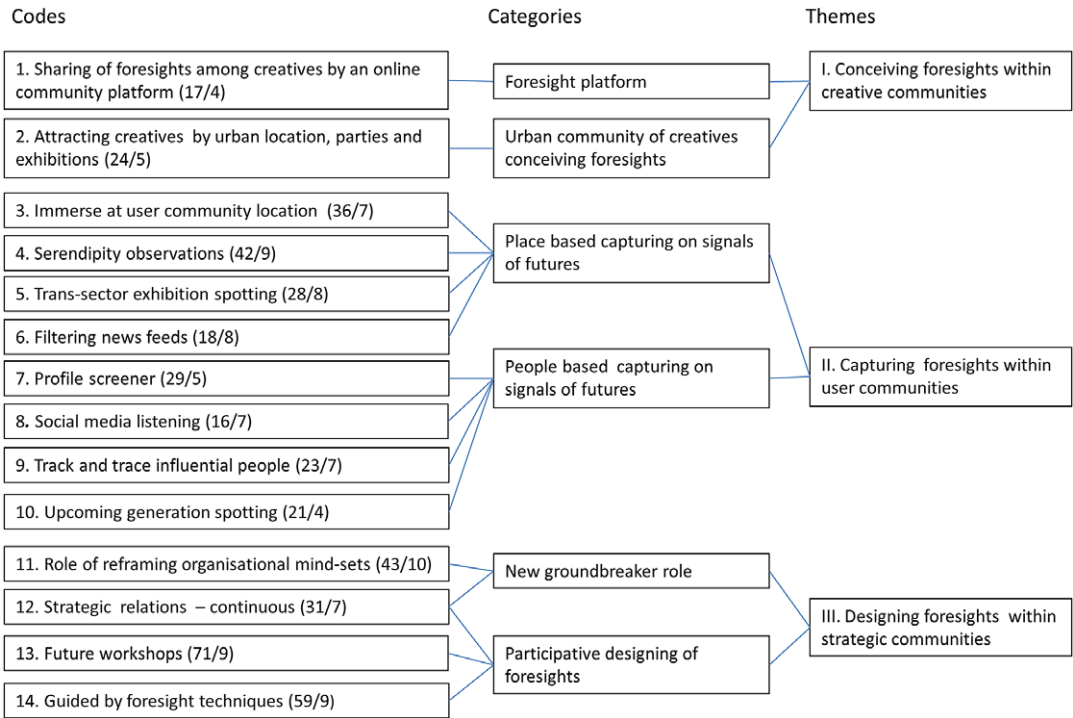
Codes

Categories

Themes

1. Sharing of foresights among creatives by an online community platform (17/4)

2. Attracting creatives by urban location, parties and exhibitions (24/5)

3. Immerse at user community location (36/7)

4. Serendipity observations (42/9)

5. Trans-sector exhibition spotting (28/8)

6. Filtering news feeds (18/8)

7. Profile screener (29/5)

8. Social media listening (16/7)

9. Track and trace influential people (23/7)

10. Upcoming generation spotting (21/4)

11. Role of reframing organisational mind-sets (43/10)

12. Strategic relations – continuous (31/7)

13. Future workshops (71/9)

14. Guided by foresight techniques (59/9)

Foresight platform

Urban community of creatives conceiving foresights

Place based capturing on signals of futures

People based capturing on signals of futures

New groundbreaker role

Participative designing of foresights

I. Conceiving foresights within creative communities

II. Capturing foresights within user communities

III. Designing foresights within strategic communities